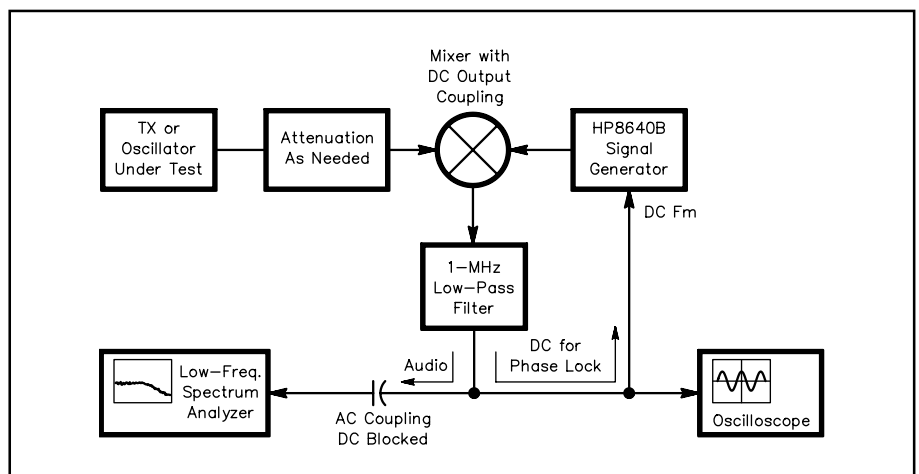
Mixer with DC Output Coupling

TX or Oscillator Under Test

Attenuation As Needed

HP8640B Signal Generator

DC Fm

1–MHz Low–Pass Filter

Audio

DC for Phase Lock

Low–Freq. Spectrum Analyzer

AC Coupling DC Blocked

Oscilloscope